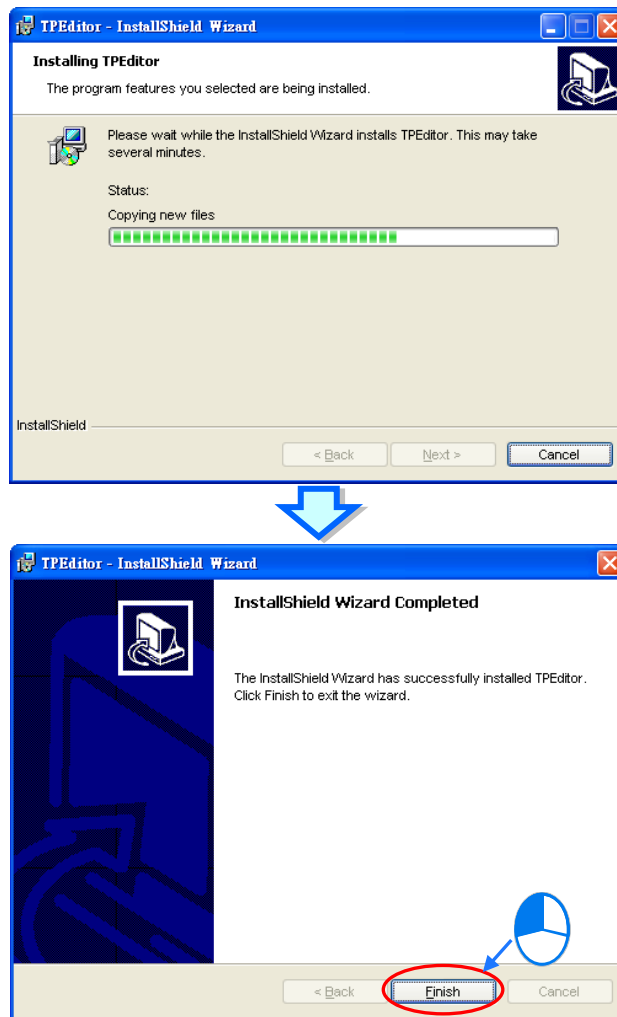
TPEditor - InstallShield Wizard

Installing TPEditor

The program features you selected are being installed.

Please wait while the InstallShield Wizard installs TPEditor. This may take several minutes.

Status:

Copying new files

InstallShield

< Back

Next >

Cancel

TPEditor - InstallShield Wizard

InstallShield Wizard Completed

The InstallShield Wizard has successfully installed TPEditor. Click Finish to exit the wizard.

< Back

Finish

Cancel